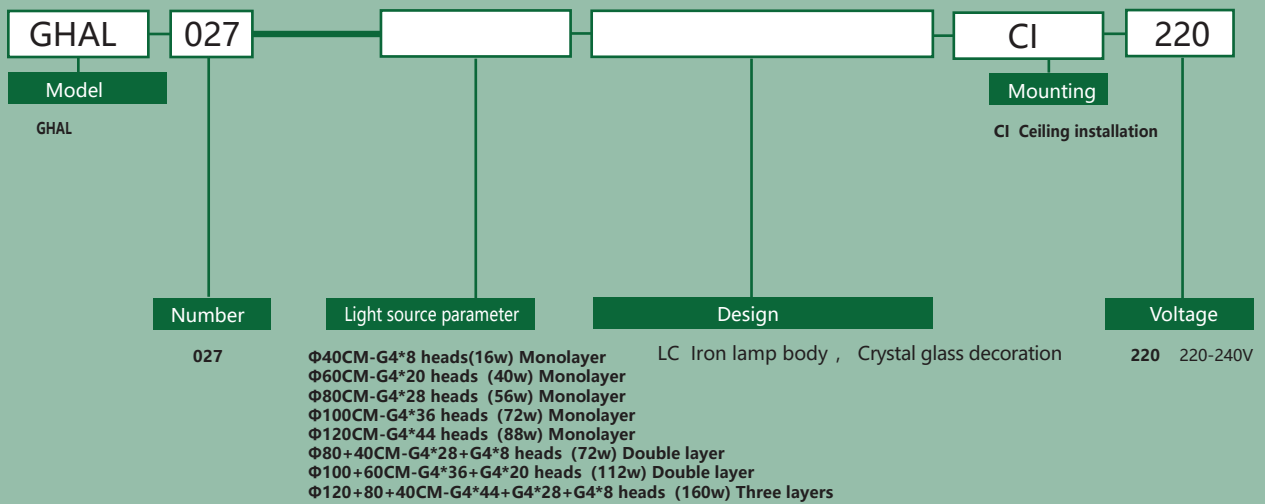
GHAL 027 CI 220

Model
GHAL

Mounting
CI Ceiling installation

Number
027

Light source parameter
Φ40CM-G4*8 heads(16w) Monolayer
Φ60CM-G4*20 heads (40w) Monolayer
Φ80CM-G4*28 heads (56w) Monolayer
Φ100CM-G4*36 heads (72w) Monolayer
Φ120CM-G4*44 heads (88w) Monolayer
Φ80+40CM-G4*28+G4*8 heads (72w) Double layer
Φ100+60CM-G4*36+G4*20 heads (112w) Double layer
Φ120+80+40CM-G4*44+G4*28+G4*8 heads (160w) Three layers

Design
LC Iron lamp body , Crystal glass decoration

Voltage
220 220-240V